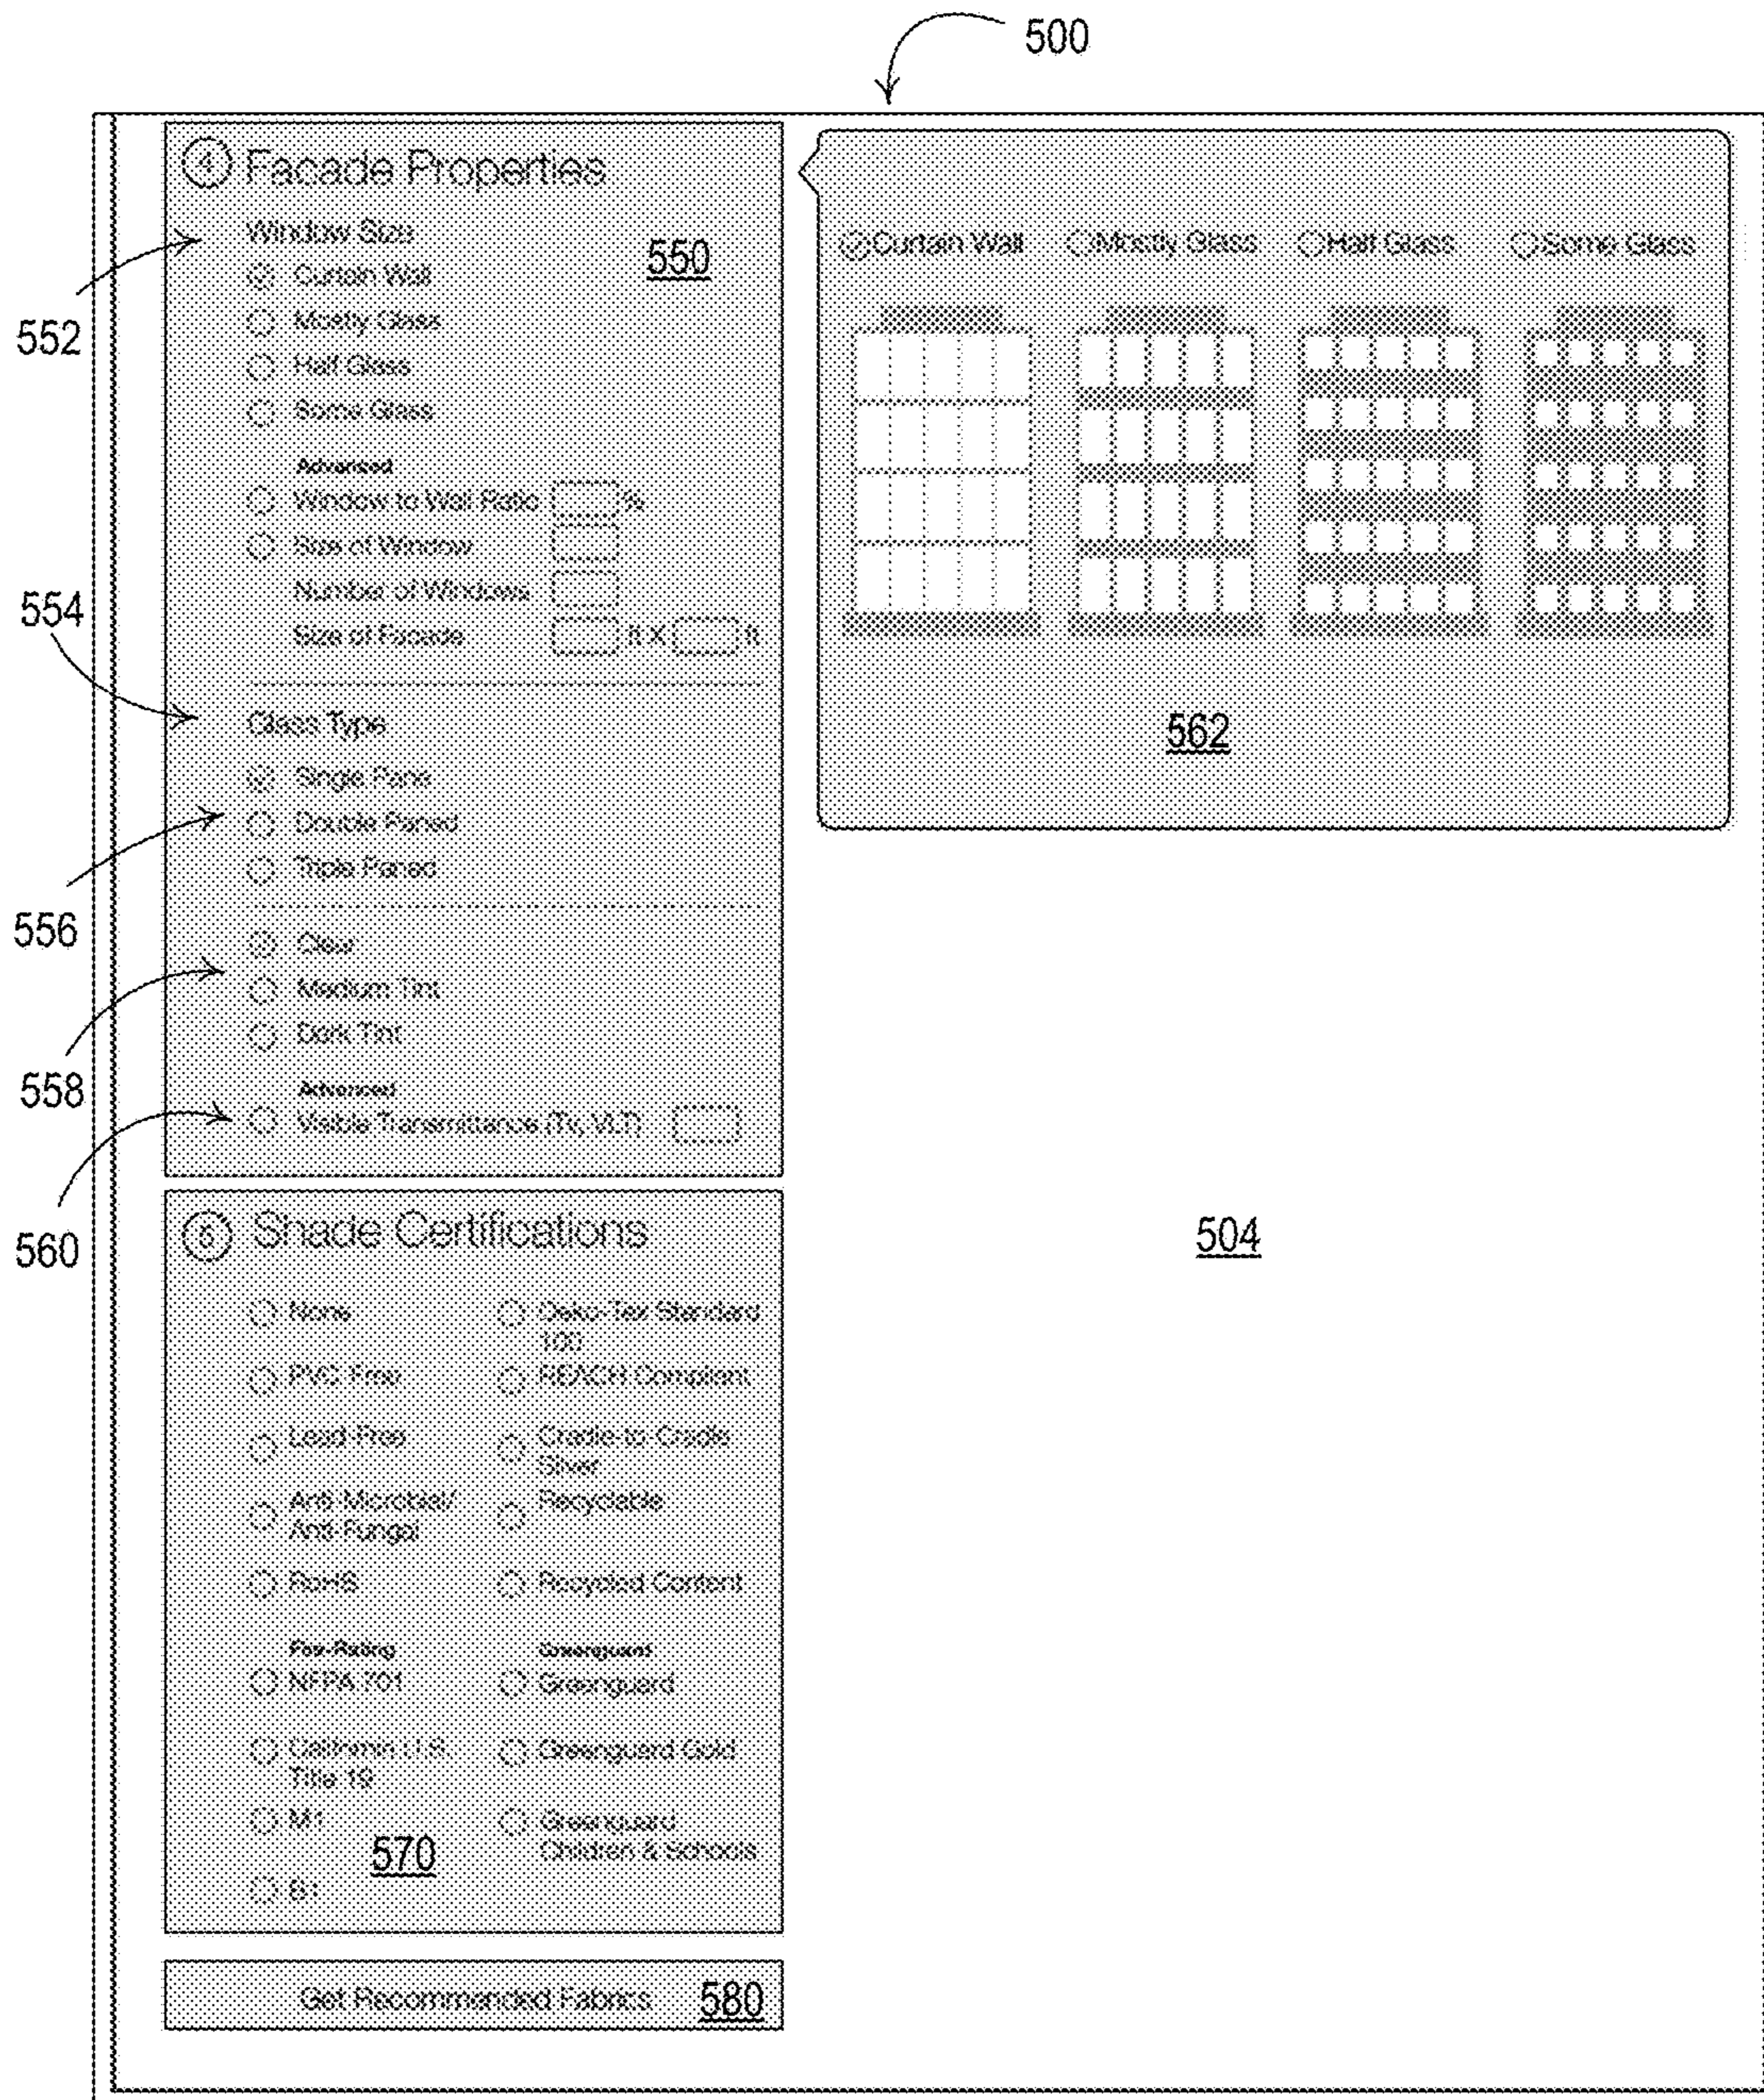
500

4 Facade Properties

Window Size

550

Curtain Wall
Mostly Glass
Half Glass
Some Glass

Advanced
Window to Wall Ratio %
Size of Window
Number of Windows
Size of Facade ft X ft

552

554

Glass Type

Single Pane
Double Paned
Triple Paned

556

Clear
Medium Tint
Dark Tint

558

Advanced
Visible Transmittance (Tv, VLT)

560

Curtain Wall
Mostly Glass
Half Glass
Some Glass

562

504

5 Shade Certifications

None
Oeko-Tex Standard 100
PVC Free
REACH Compliant
Lead-Free
Cradle-to-Cradle Silver
Anti-Microbial/ Anti-Fungal
Recyclable
RoHS
Recycled Content

Fire-Rating
NFPA 701
California T.B. Title 19
M1
B1

Greenguard
Greenguard
Greenguard Gold
Greenguard Children & Schools

570

Get Recommended Fabrics

580